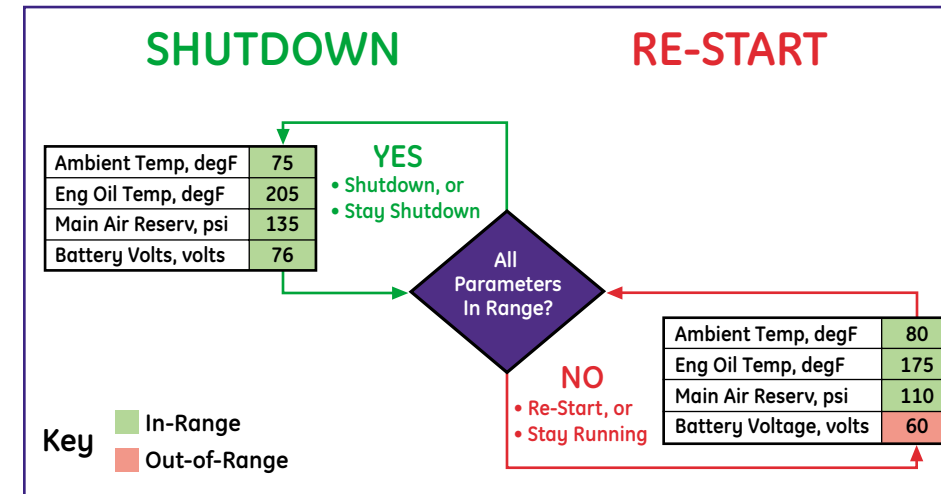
SHUTDOWN

RE-START

| Ambient Temp, degF | 75 |
|---|---|
| Eng Oil Temp, degF | 205 |
| Main Air Reserv, psi | 135 |
| Battery Volts, volts | 76 |

YES
• Shutdown, or
• Stay Shutdown

All Parameters In Range?

NO
• Re-Start, or
• Stay Running

| Ambient Temp, degF | 80 |
|---|---|
| Eng Oil Temp, degF | 175 |
| Main Air Reserv, psi | 110 |
| Battery Voltage, volts | 60 |

Key
In-Range
Out-of-Range